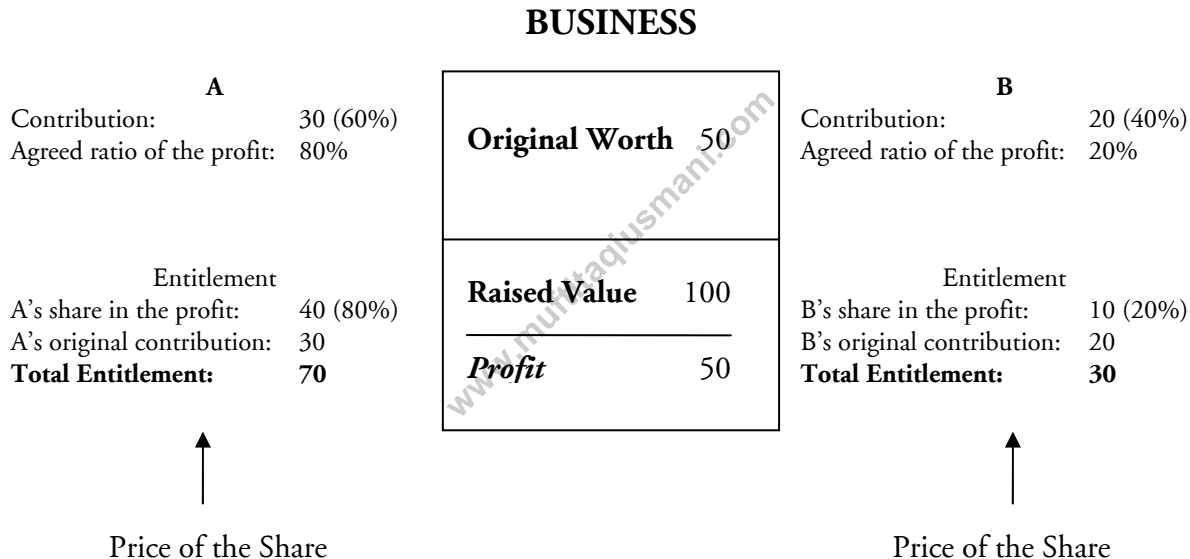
**BUSINESS**

**A**
Contribution: 30 (60%)
Agreed ratio of the profit: 80%

Entitlement
A's share in the profit: 40 (80%)
A's original contribution: 30
**Total Entitlement: 70**

Price of the Share

**Original Worth** 50

**Raised Value** 100

***Profit*** 50

www.muftitaqiusmani.com

**B**
Contribution: 20 (40%)
Agreed ratio of the profit: 20%

Entitlement
B's share in the profit: 10 (20%)
B's original contribution: 20
**Total Entitlement: 30**

Price of the Share